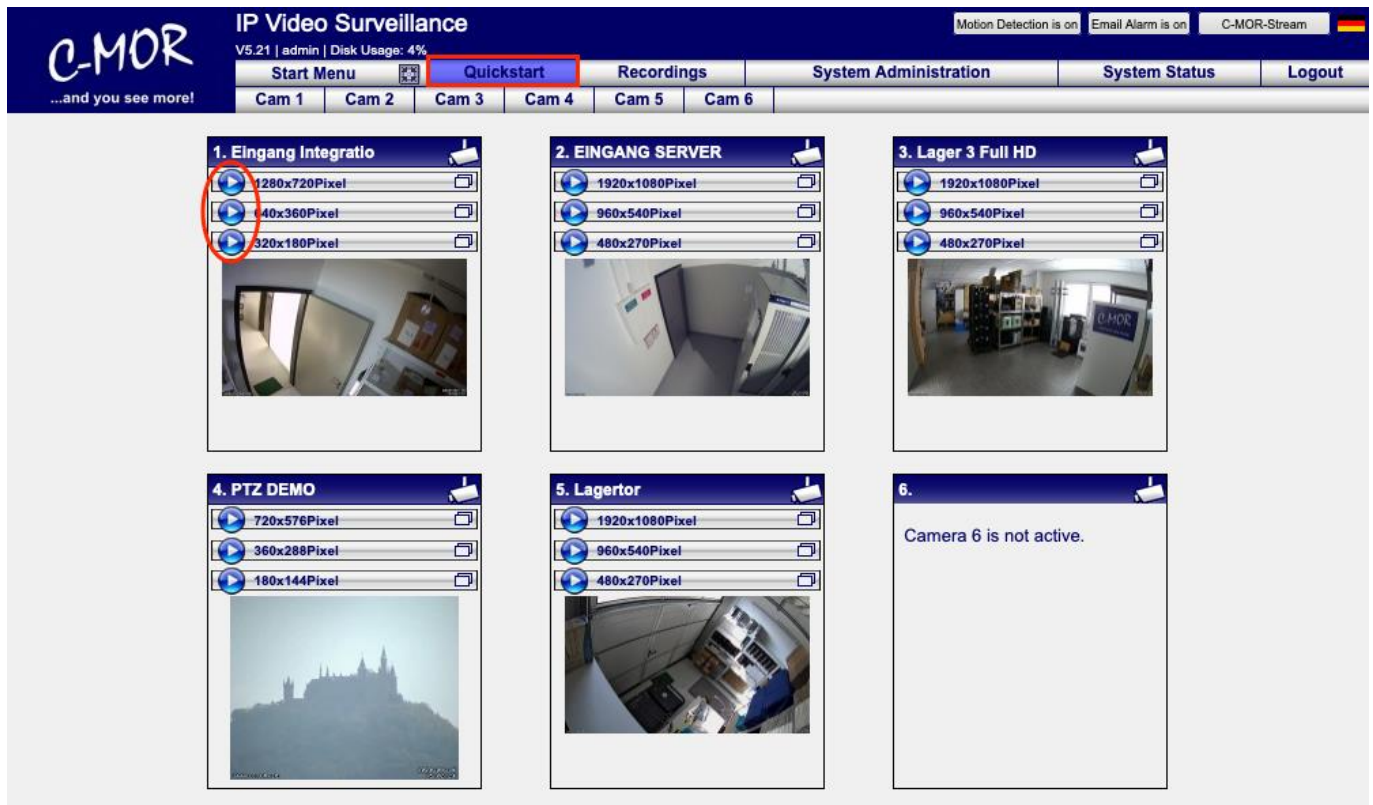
C-MOR
...and you see more!

IP Video Surveillance
V5.21 | admin | Disk Usage: 4%

Motion Detection is on | Email Alarm is on | C-MOR-Stream

Start Menu | Quickstart | Recordings | System Administration | System Status | Logout

Cam 1 | Cam 2 | Cam 3 | Cam 4 | Cam 5 | Cam 6

1. Eingang Integratio
1280x720Pixel
640x360Pixel
320x180Pixel

2. EINGANG SERVER
1920x1080Pixel
960x540Pixel
480x270Pixel

3. Lager 3 Full HD
1920x1080Pixel
960x540Pixel
480x270Pixel

C-MOR

4. PTZ DEMO
720x576Pixel
360x288Pixel
180x144Pixel

5. Lagertor
1920x1080Pixel
960x540Pixel
480x270Pixel

6.
Camera 6 is not active.